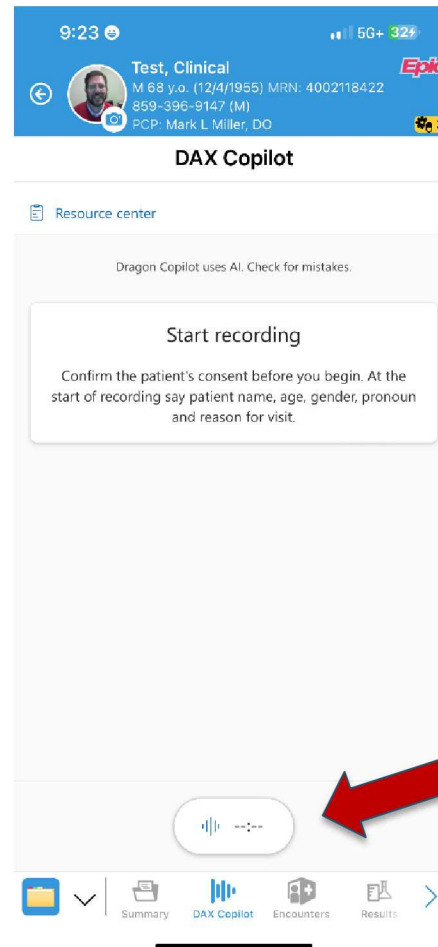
9:23

5G+ 32

Test, Clinical
M 68 y.o. (12/4/1955) MRN: 4002118422
859-396-9147 (M)
PCP: Mark L Miller, DO

Epic

DAX Copilot

Resource center

Dragon Copilot uses AI. Check for mistakes.

Start recording

Confirm the patient's consent before you begin. At the start of recording say patient name, age, gender, pronoun and reason for visit.

--:--

Summary
DAX Copilot
Encounters
Results